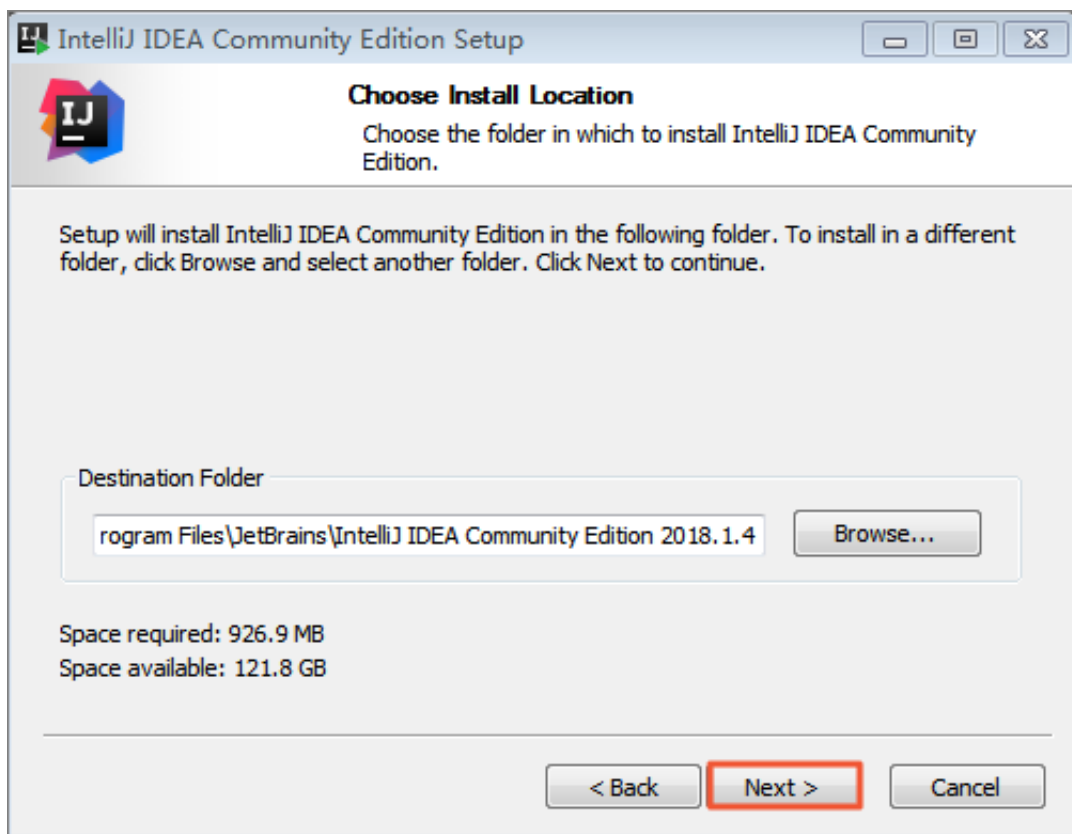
IntelliJ IDEA Community Edition Setup

IJ

Choose Install Location

Choose the folder in which to install IntelliJ IDEA Community Edition.

Setup will install IntelliJ IDEA Community Edition in the following folder. To install in a different folder, click Browse and select another folder. Click Next to continue.

Destination Folder

rogram Files\JetBrains\IntelliJ IDEA Community Edition 2018.1.4

Browse...

Space required: 926.9 MB
Space available: 121.8 GB

< Back

Next >

Cancel